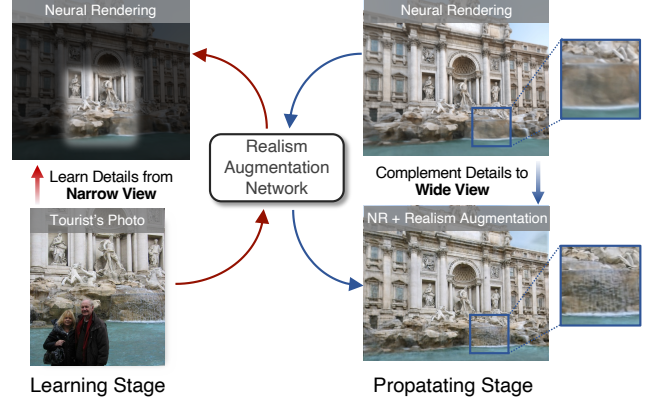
Neural Rendering

Learn Details from **Narrow View**

Tourist's Photo

Learning Stage

Realism Augmentation Network

Neural Rendering

Complement Details to **Wide View**

NR + Realism Augmentation

Propatating Stage